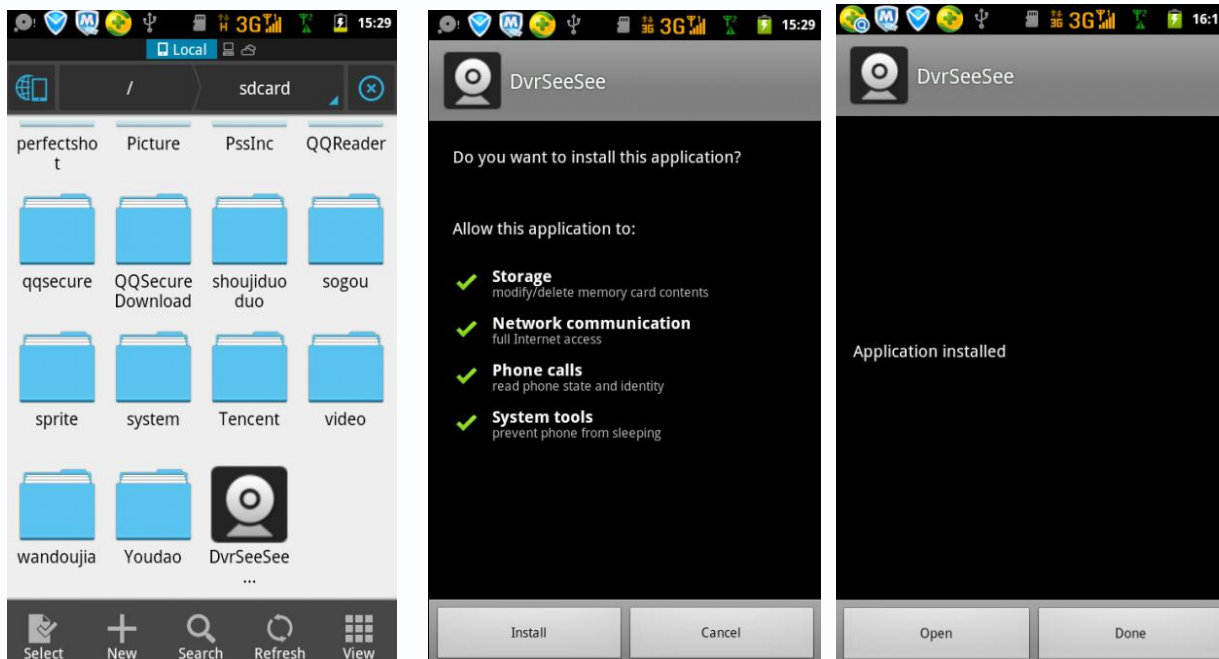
3G 15:29
Local
/
sdcard

perfectshot
Picture
PssInc
QQReader
qqsecure
QQSecure Download
shoujiduoduo
sogou
sprite
system
Tencent
video
wandoujia
Youdao
DvrSeeSee ...

Select
New
Search
Refresh
View

3G 15:29
DvrSeeSee

Do you want to install this application?

Allow this application to:

Storage
modify/delete memory card contents

Network communication
full Internet access

Phone calls
read phone state and identity

System tools
prevent phone from sleeping

Install
Cancel

3G 16:1
DvrSeeSee

Application installed

Open
Done